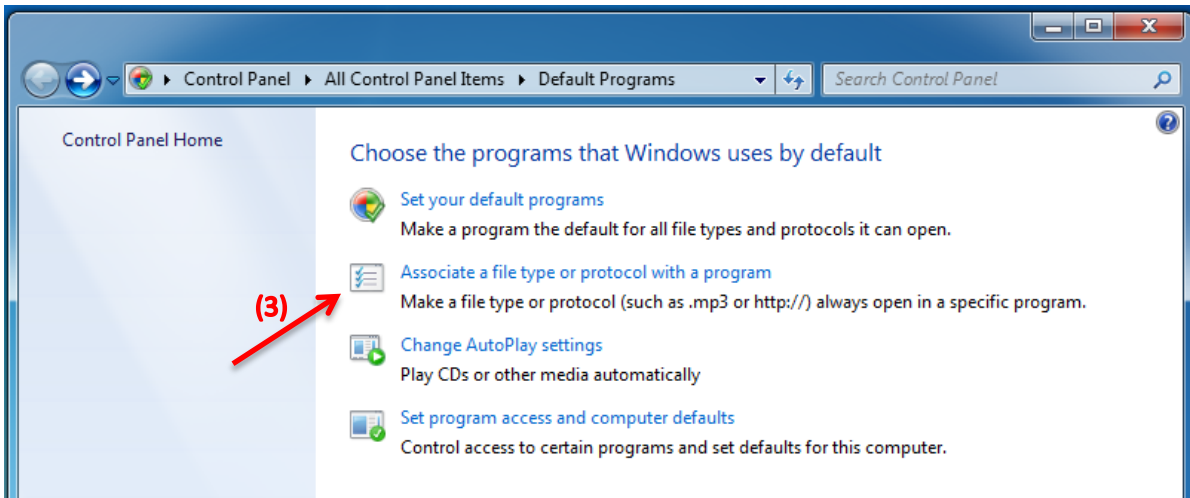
Control Panel ▸ All Control Panel Items ▸ Default Programs

Search Control Panel

Control Panel Home

Choose the programs that Windows uses by default

Set your default programs
Make a program the default for all file types and protocols it can open.

(3)

Associate a file type or protocol with a program
Make a file type or protocol (such as .mp3 or http://) always open in a specific program.

Change AutoPlay settings
Play CDs or other media automatically

Set program access and computer defaults
Control access to certain programs and set defaults for this computer.